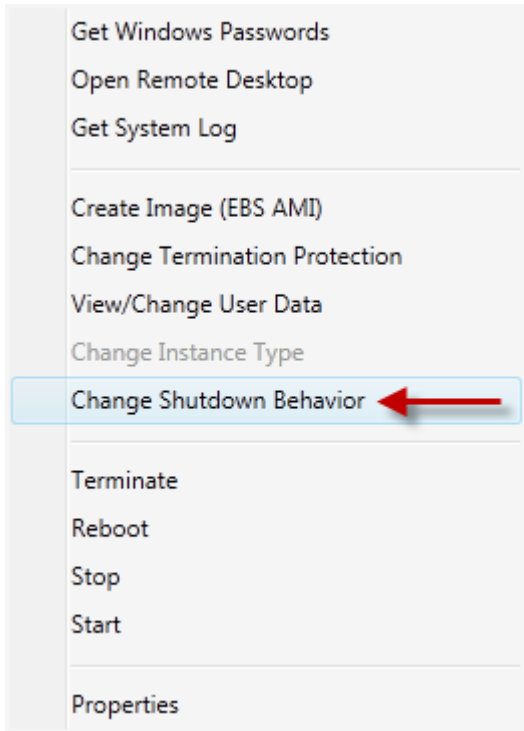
Get Windows Passwords
Open Remote Desktop
Get System Log

Create Image (EBS AMI)
Change Termination Protection
View/Change User Data
Change Instance Type
Change Shutdown Behavior

Terminate
Reboot
Stop
Start

Properties